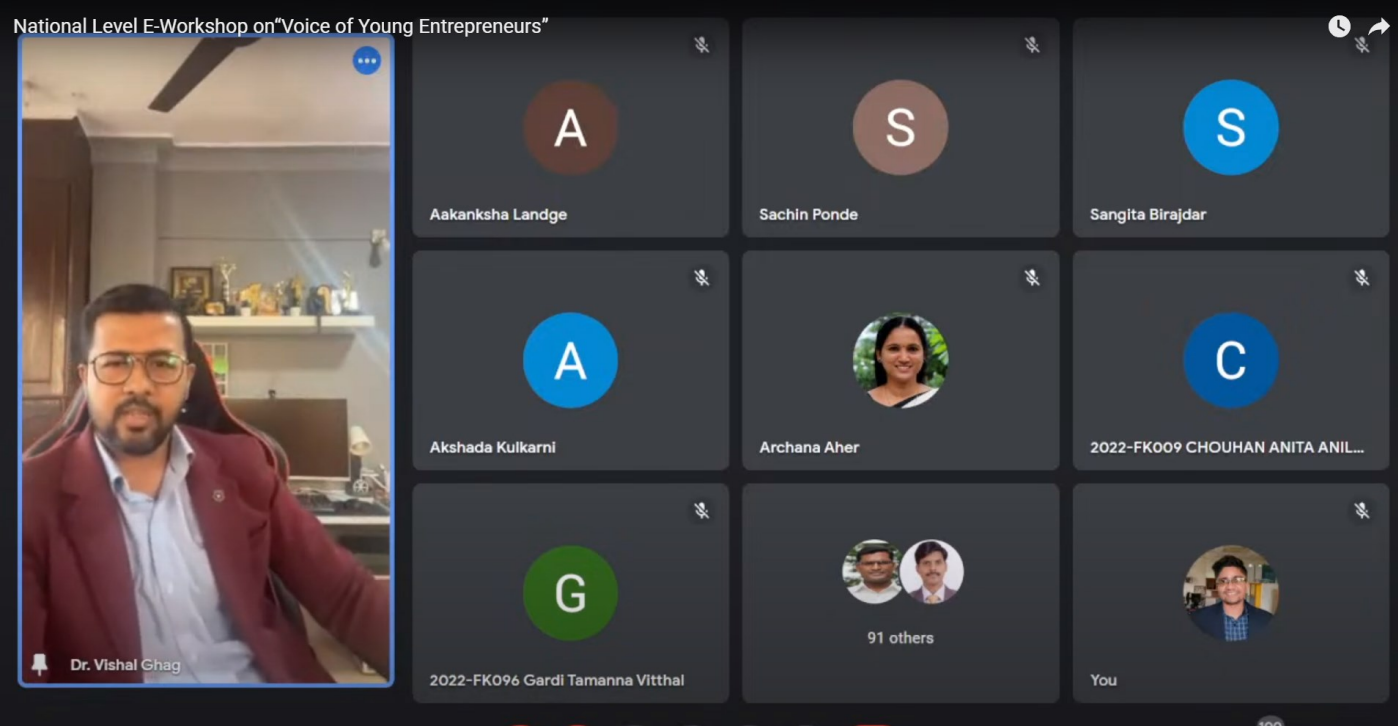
National Level E-Workshop on“Voice of Young Entrepreneurs”

Dr. Vishal Ghag

A
Aakanksha Landge

S
Sachin Ponde

S
Sangita Birajdar

A
Akshada Kulkarni

Archana Aher

C
2022-FK009 CHOUHAN ANITA ANIL...

G
2022-FK096 Gardi Tamanna Vitthal

91 others

You